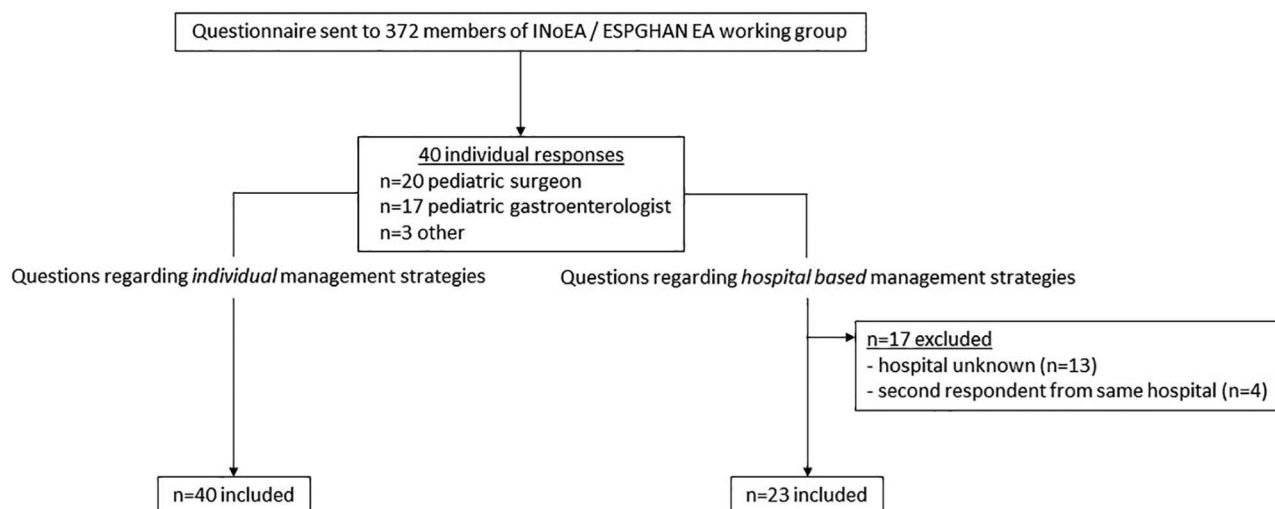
Questionnaire sent to 372 members of INoEA / ESPGHAN EA working group

40 individual responses
n=20 pediatric surgeon
n=17 pediatric gastroenterologist
n=3 other

Questions regarding *individual* management strategies

Questions regarding *hospital based* management strategies

n=17 excluded
- hospital unknown (n=13)
- second respondent from same hospital (n=4)

n=40 included

n=23 included